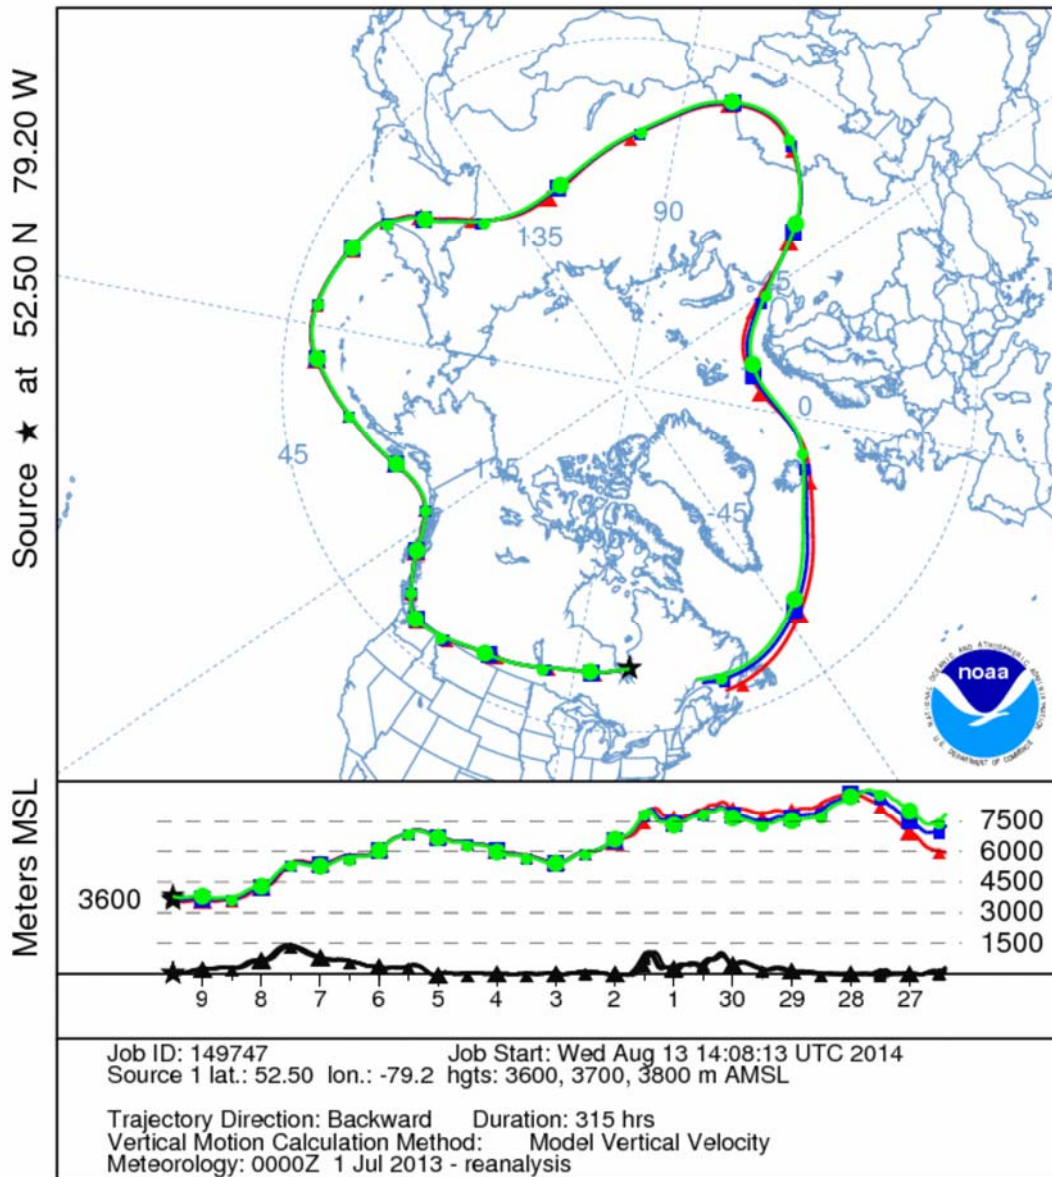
Source ★ at 52.50 N 79.20 W

90
135
45
135
0
45
-45

noaa
NATIONAL OCEANIC AND ATMOSPHERIC ADMINISTRATION
U.S. DEPARTMENT OF COMMERCE

Meters MSL
3600
7500
6000
4500
3000
1500

9 8 7 6 5 4 3 2 1 30 29 28 27

Job ID: 149747 Job Start: Wed Aug 13 14:08:13 UTC 2014
Source 1 lat.: 52.50 lon.: -79.2 hgts: 3600, 3700, 3800 m AMSL

Trajectory Direction: Backward Duration: 315 hrs
Vertical Motion Calculation Method: Model Vertical Velocity
Meteorology: 0000Z 1 Jul 2013 - reanalysis